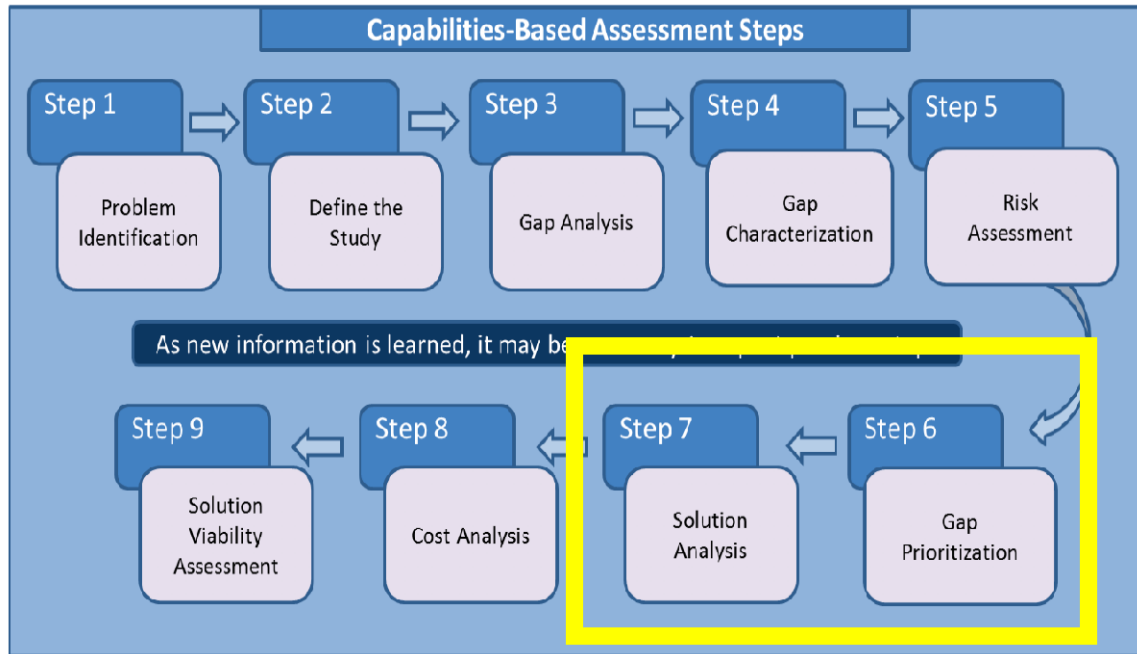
Capabilities-Based Assessment Steps

Step 1
Problem Identification

Step 2
Define the Study

Step 3
Gap Analysis

Step 4
Gap Characterization

Step 5
Risk Assessment

As new information is learned, it may be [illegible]

Step 6
Gap Prioritization

Step 7
Solution Analysis

Step 8
Cost Analysis

Step 9
Solution Viability Assessment